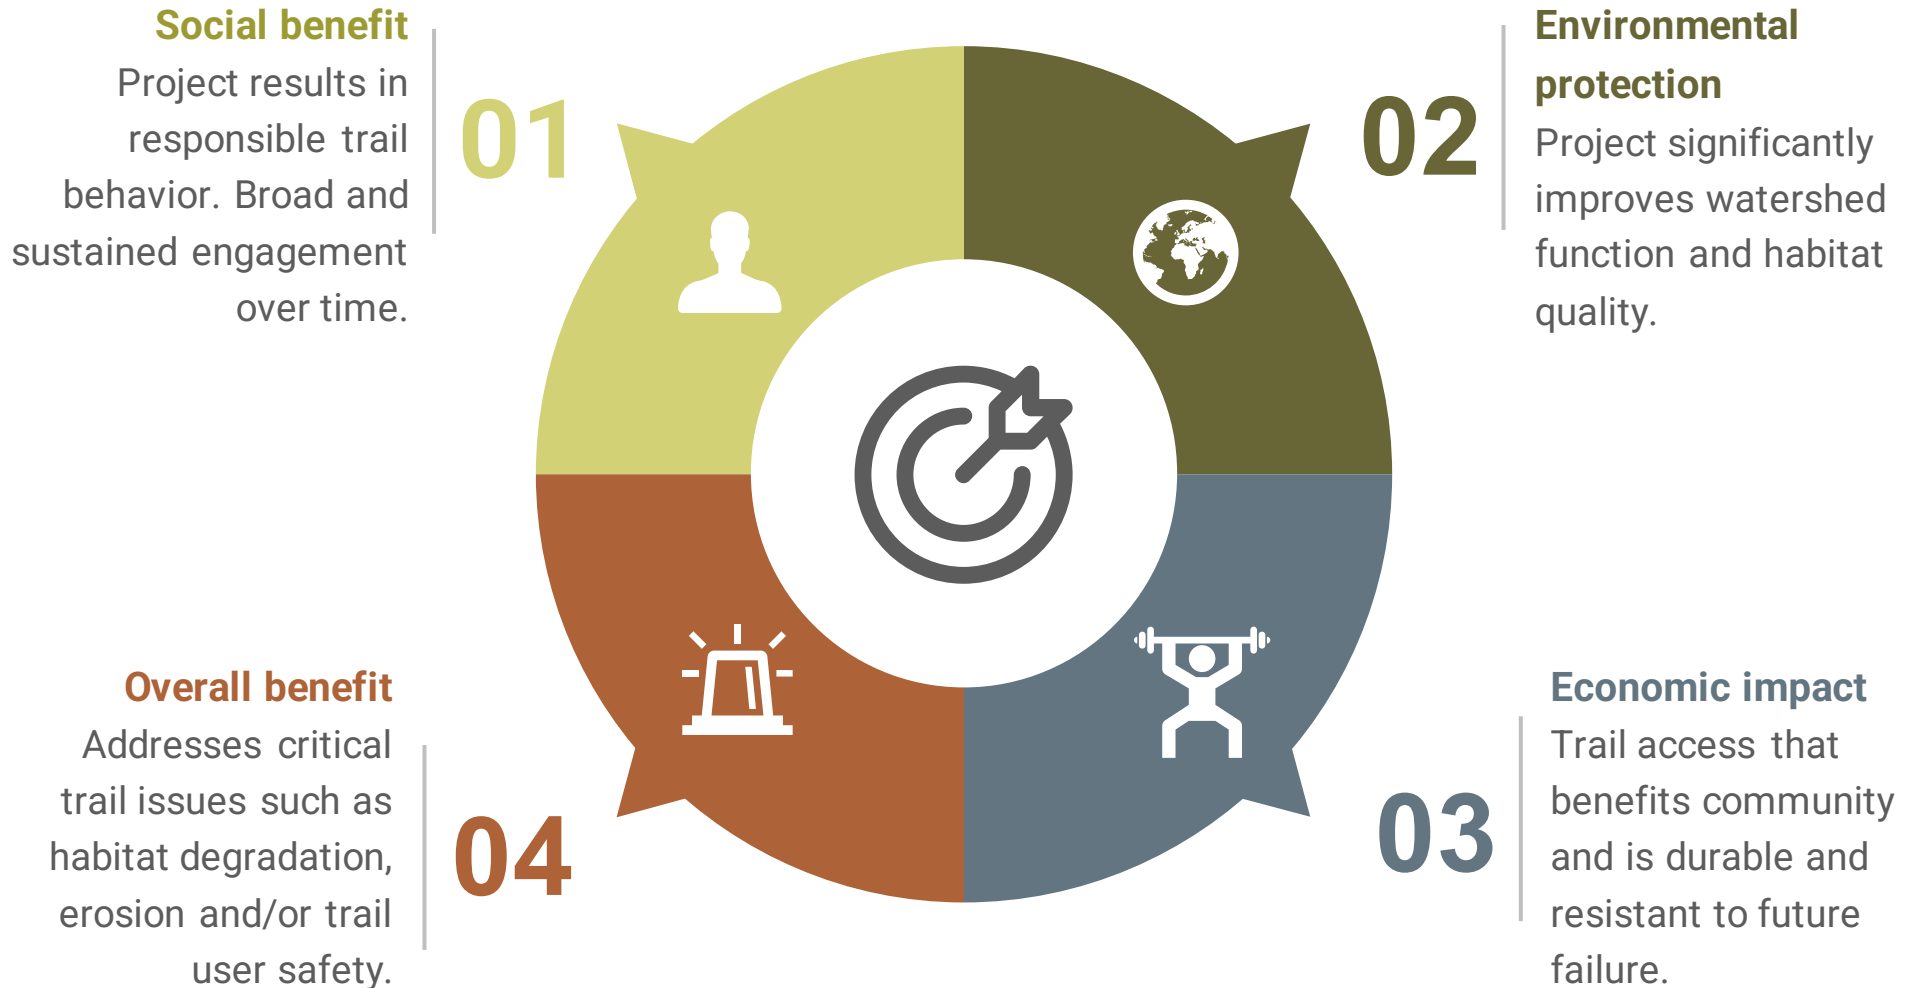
Social benefit
Project results in responsible trail behavior. Broad and sustained engagement over time.

01

02

Environmental protection
Project significantly improves watershed function and habitat quality.

Overall benefit
Addresses critical trail issues such as habitat degradation, erosion and/or trail user safety.

04

03

Economic impact
Trail access that benefits community and is durable and resistant to future failure.